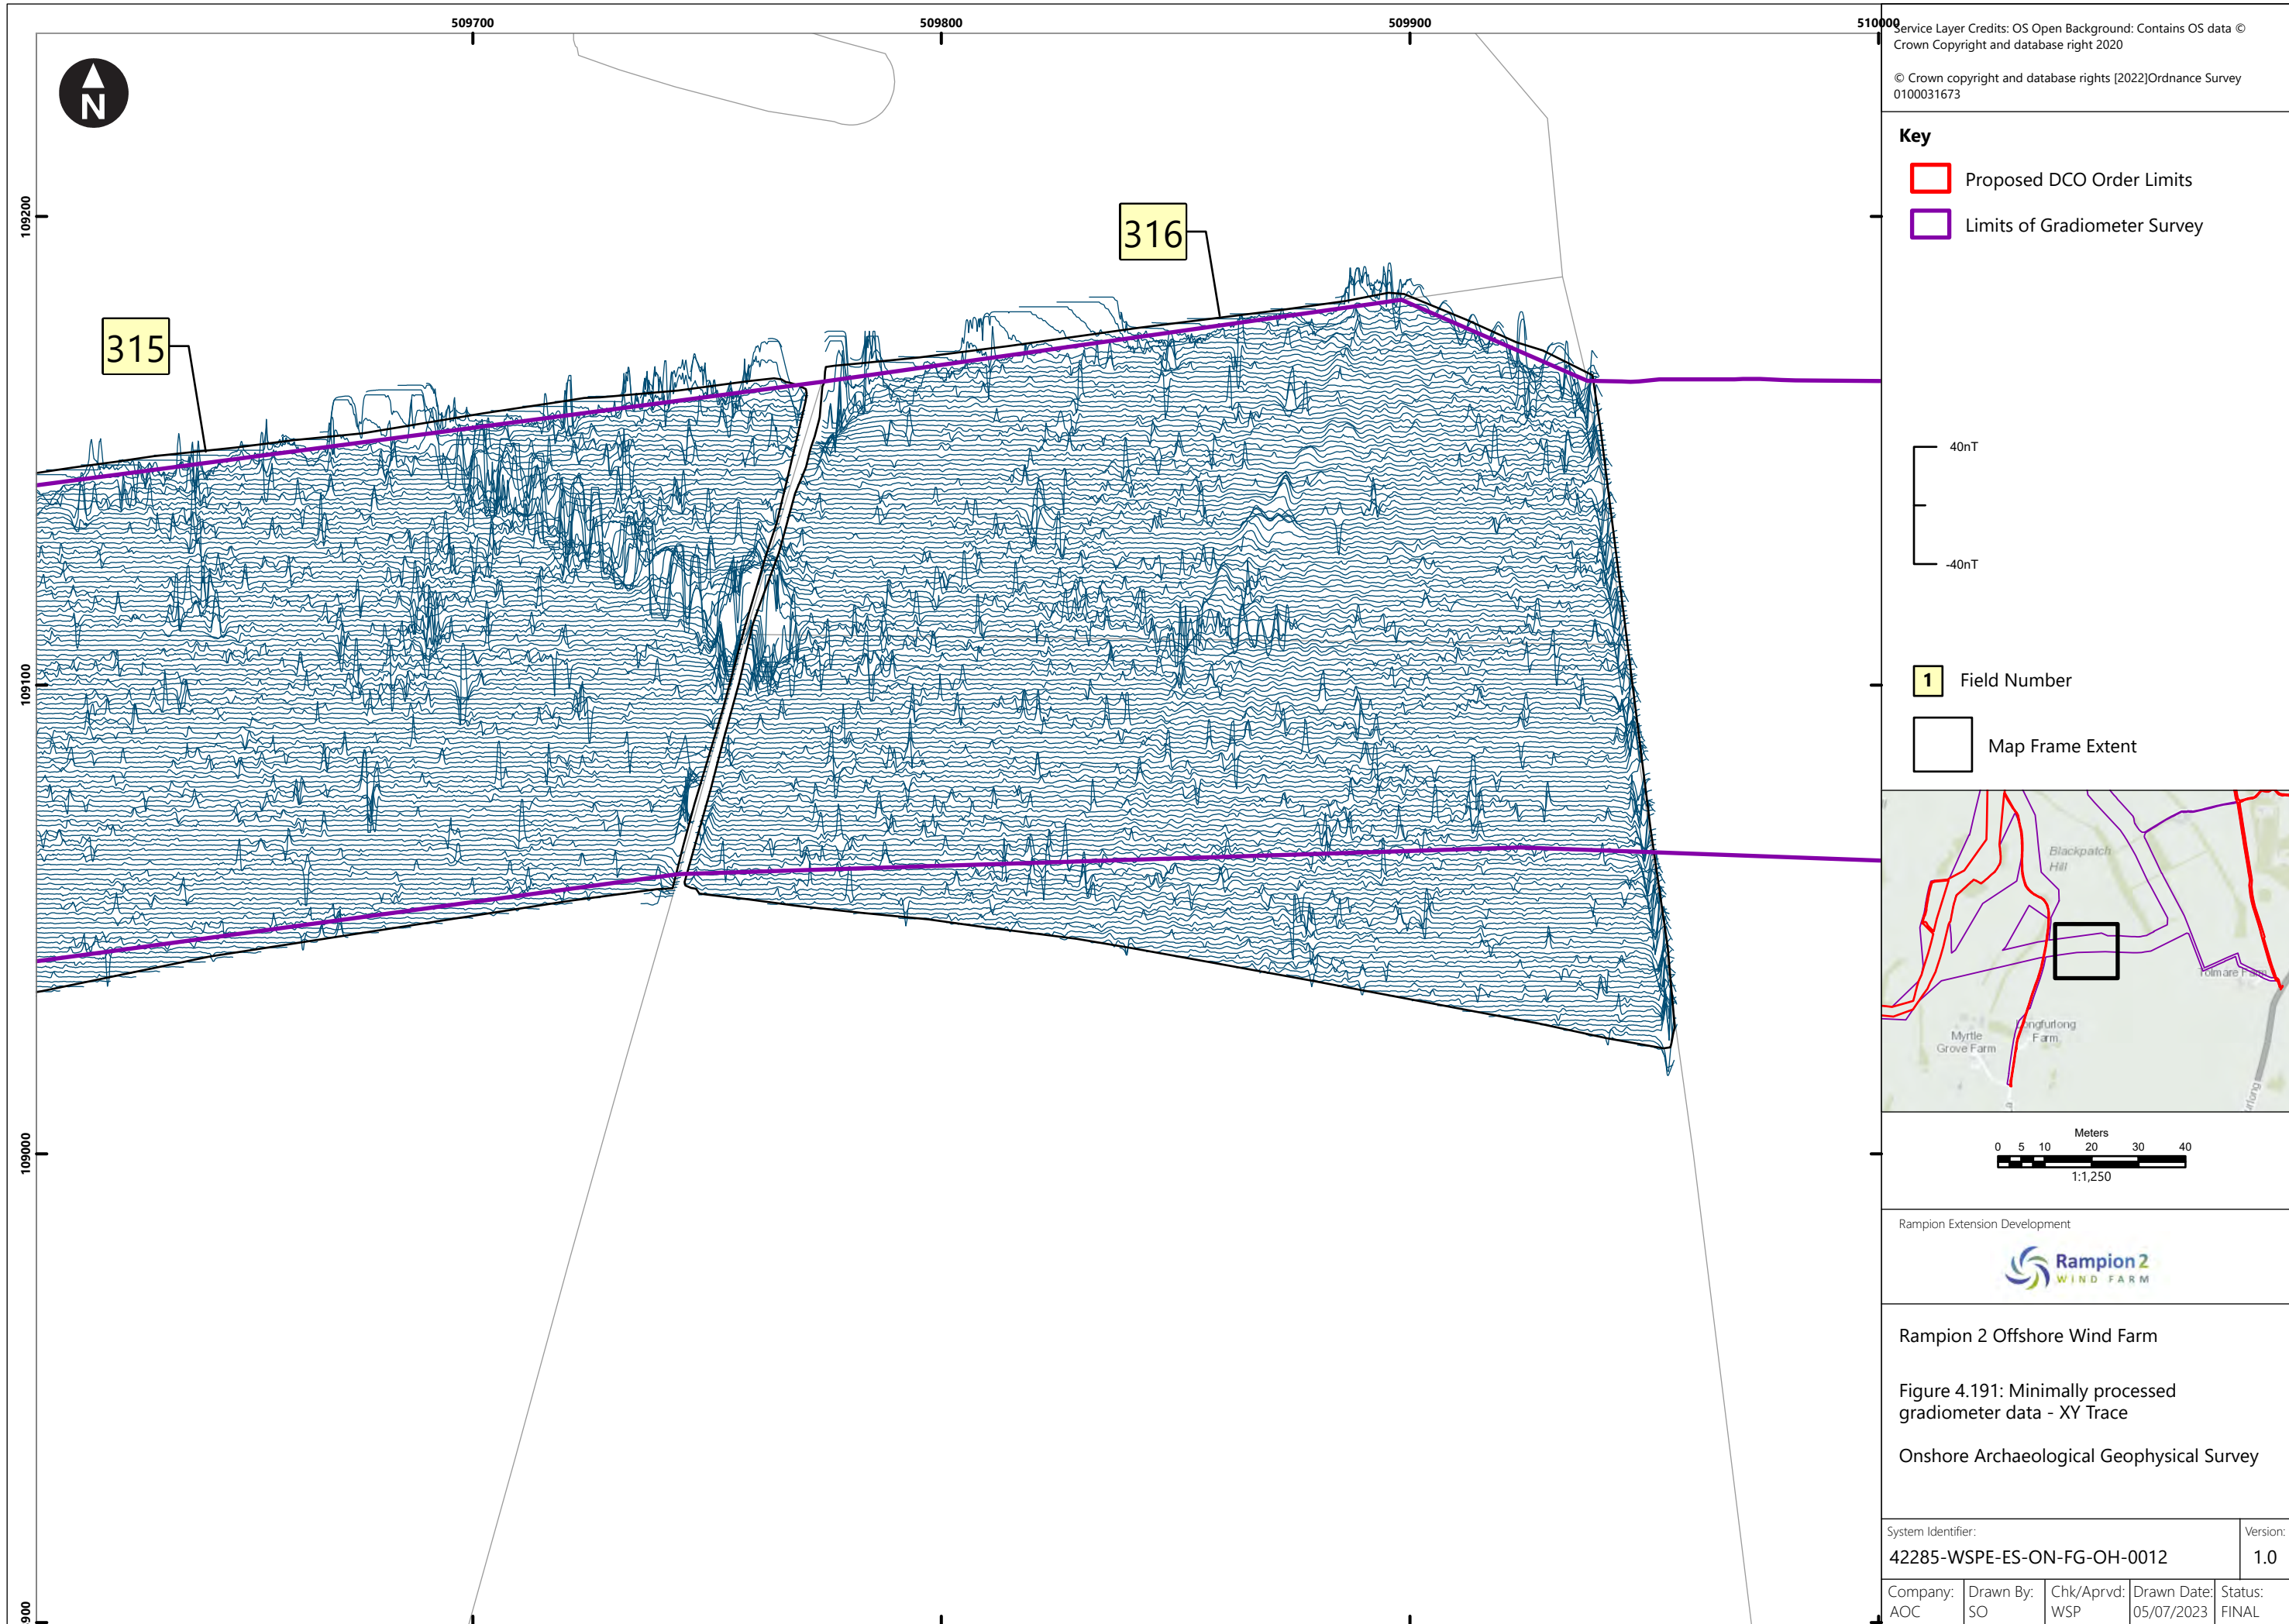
509700
509800
509900
510000

109200
109100
109000
900

N

315
316

Service Layer Credits: OS Open Background: Contains OS data © Crown Copyright and database right 2020

© Crown copyright and database rights [2022]Ordnance Survey 0100031673

Key

Proposed DCO Order Limits

Limits of Gradiometer Survey

40nT
-40nT

1 Field Number

Map Frame Extent

Blackpatch Hill
Tolmare Farm
Longfurlong Farm
Myrtle Grove Farm

Meters
0 5 10 20 30 40
1:1,250

Rampion Extension Development

Rampion 2 WIND FARM

Rampion 2 Offshore Wind Farm

Figure 4.191: Minimally processed gradiometer data - XY Trace

Onshore Archaeological Geophysical Survey

System Identifier:
42285-WSPE-ES-ON-FG-OH-0012

Version:
1.0

| Company: | Drawn By: | Chk/Aprvd: | Drawn Date: | Status: |
|---|---|---|---|---|
| AOC | SO | WSP | 05/07/2023 | FINAL |